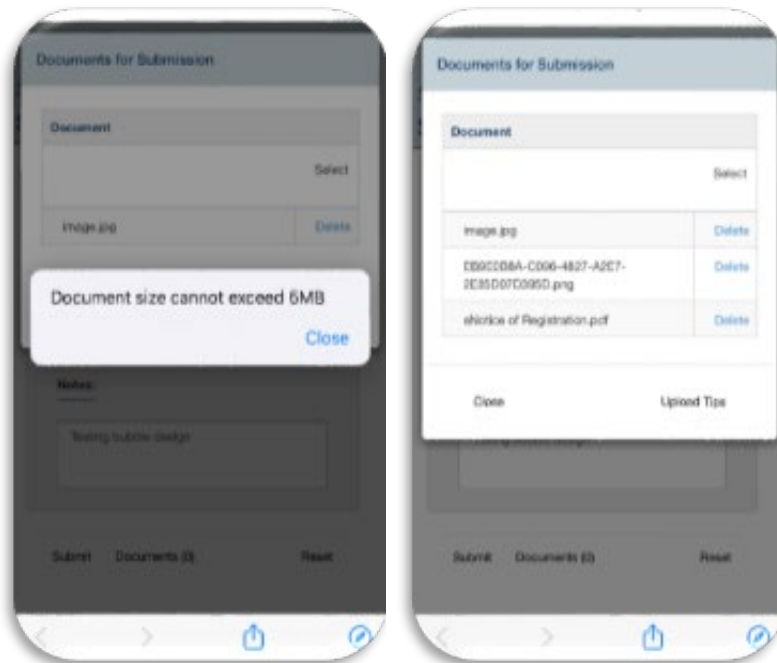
Documents for Submission

Document

Select

image.jpg

Delete

Document size cannot exceed 6MB

Close

Notes:

Testing bubble design

Submit Documents (3) Reset

Documents for Submission

Document

Select

image.jpg

Delete

DB9CDB8A-C006-4827-A2E7-2E35D07D095D.png

Delete

eNotice of Registration.pdf

Delete

Close

Upload Tips

Submit Documents (3) Reset